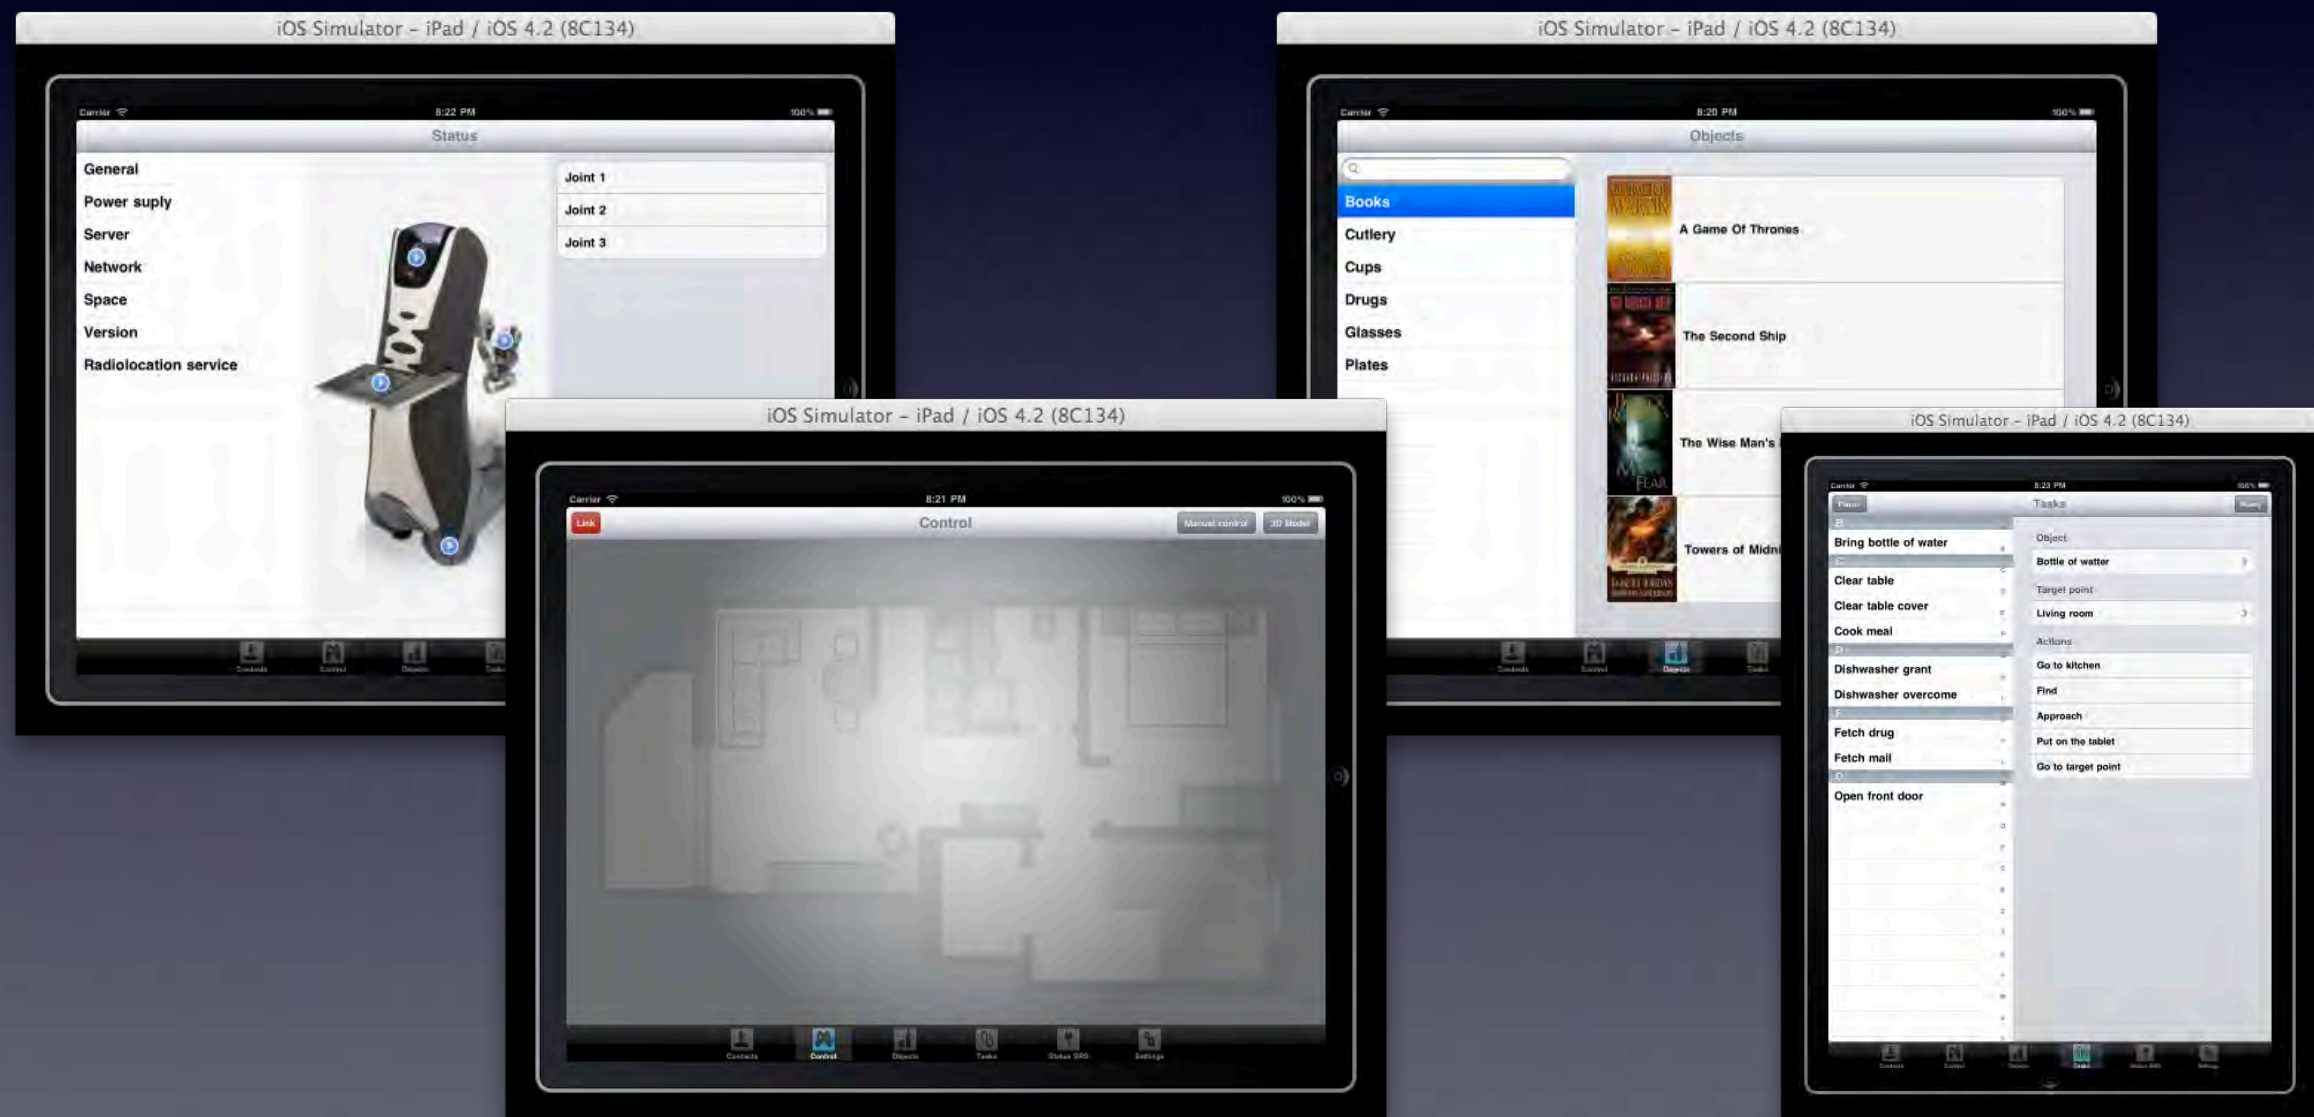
iOS Simulator – iPad / iOS 4.2 (8C134)

Carrier 8:22 PM 100%

Status

General
Power suply
Server
Network
Space
Version
Radiolocation service

Joint 1
Joint 2
Joint 3

Contacts Control Objects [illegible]

iOS Simulator – iPad / iOS 4.2 (8C134)

Carrier 8:20 PM 100%

Objects

Books
Cutlery
Cups
Drugs
Glasses
Plates

A Game Of Thrones
The Second Ship
The Wise Man's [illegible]
Towers of Midni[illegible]

Contacts Control Objects Tasks

iOS Simulator – iPad / iOS 4.2 (8C134)

Carrier 8:21 PM 100%

Link Control Manual control 3D Model

Contacts Control Objects Tasks Status SRS Settings

iOS Simulator – iPad / iOS 4.2 (8C134)

Carrier 8:23 PM 100%

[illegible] Tasks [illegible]

B
Bring bottle of water
C
Clear table
Clear table cover
Cook meal
D
Dishwasher grant
Dishwasher overcome
F
Fetch drug
Fetch mail
O
Open front door

Object
Bottle of water
Target point
Living room
Actions
Go to kitchen
Find
Approach
Put on the tablet
Go to target point

Contacts Control Objects Tasks Status SRS Settings